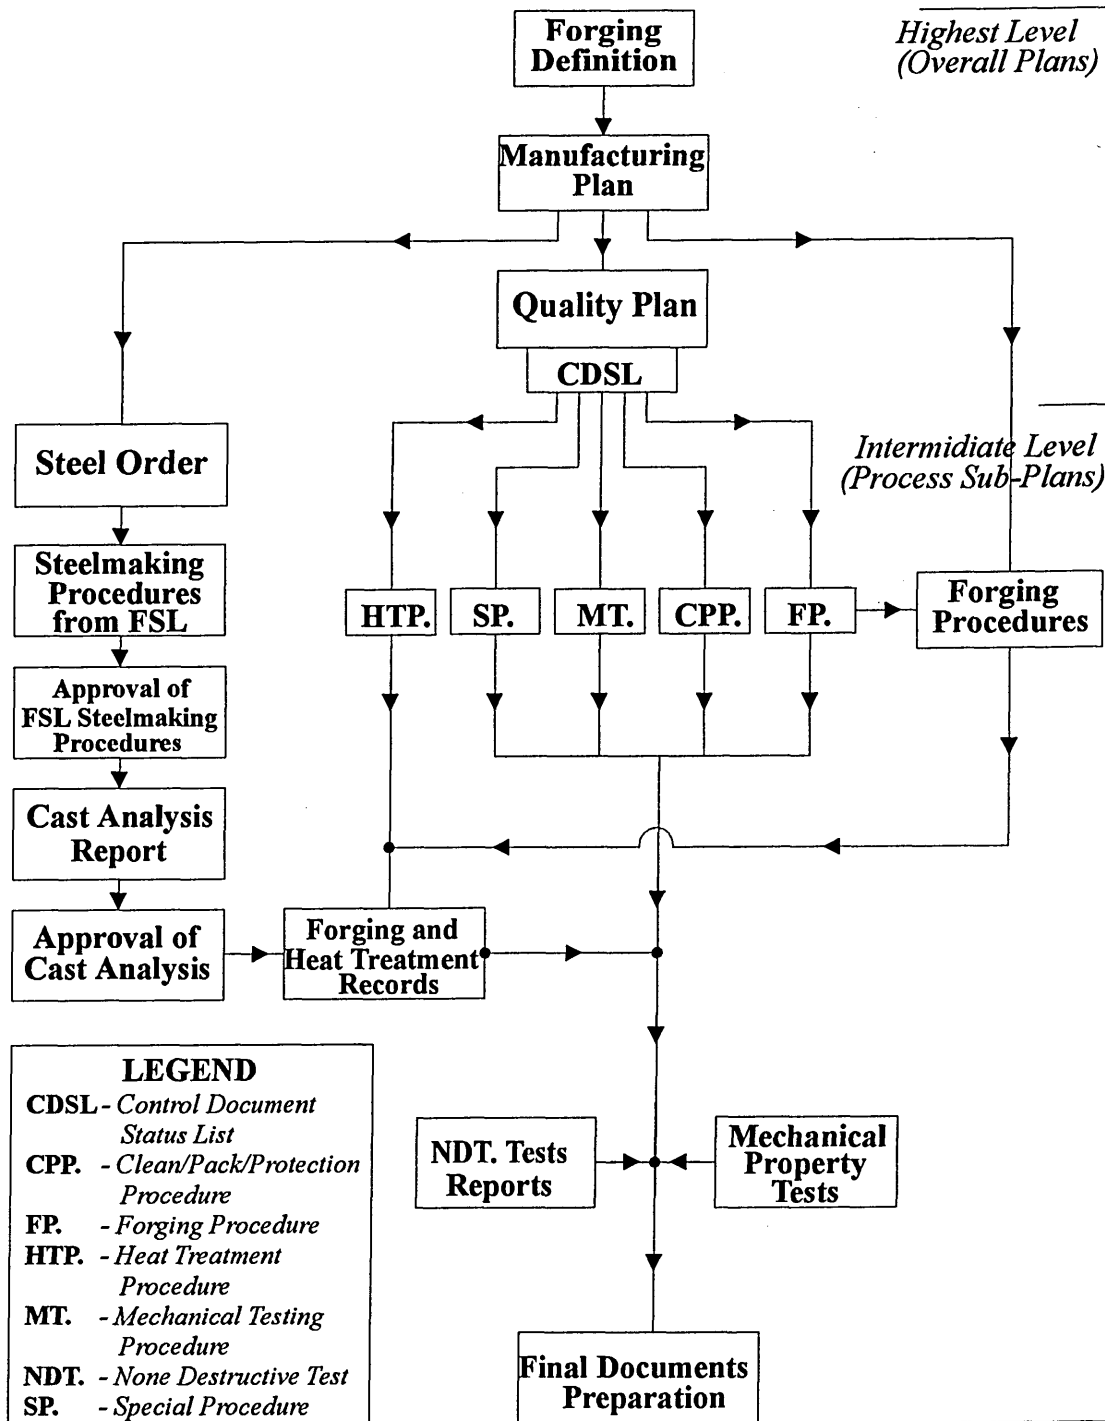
Forging Definition

Highest Level (Overall Plans)

Manufacturing Plan

Quality Plan

CDSL

Intermidiate Level (Process Sub-Plans)

Steel Order

Steelmaking Procedures from FSL

Approval of FSL Steelmaking Procedures

Cast Analysis Report

Approval of Cast Analysis

HTP.

SP.

MT.

CPP.

FP.

Forging Procedures

Forging and Heat Treatment Records

NDT. Tests Reports

Mechanical Property Tests

Final Documents Preparation

LEGEND
CDSL - Control Document Status List
CPP. - Clean/Pack/Protection Procedure
FP. - Forging Procedure
HTP. - Heat Treatment Procedure
MT. - Mechanical Testing Procedure
NDT. - None Destructive Test
SP. - Special Procedure